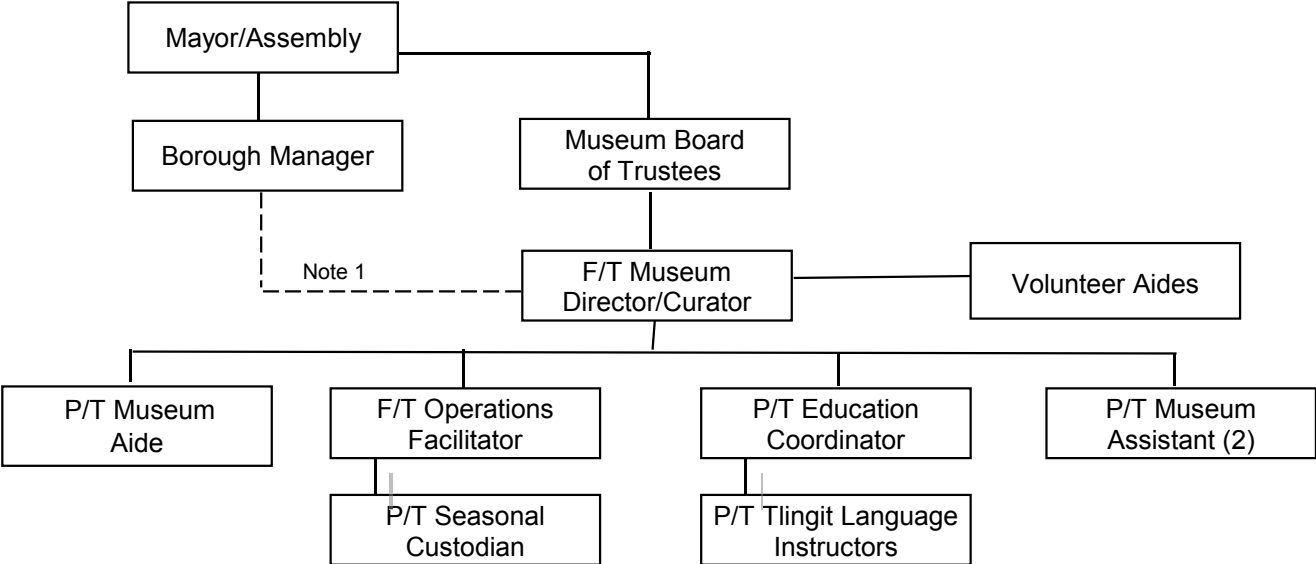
Mayor/Assembly

Borough Manager

Museum Board of Trustees

Note 1

F/T Museum Director/Curator

Volunteer Aides

P/T Museum Aide

F/T Operations Facilitator

P/T Education Coordinator

P/T Museum Assistant (2)

P/T Seasonal Custodian

P/T Tlingit Language Instructors